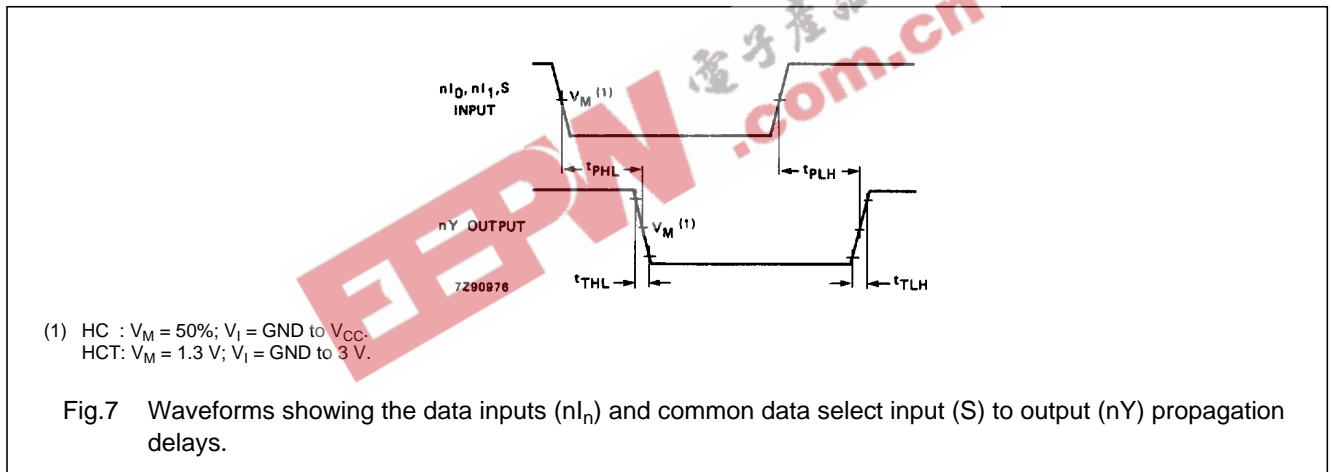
$nI_0, nI_1, S$
INPUT

$V_M$ (1)

$t_{PHL}$

$t_{PLH}$

nY OUTPUT

$V_M$ (1)

$t_{THL}$

$t_{TLH}$

7Z90976

EEPW

电子产品世界

.com.cn

(1) HC : $V_M$ = 50%; $V_I$ = GND to $V_{CC}$.
HCT: $V_M$ = 1.3 V; $V_I$ = GND to 3 V.

Fig.7 Waveforms showing the data inputs ($nI_n$) and common data select input (S) to output (nY) propagation delays.